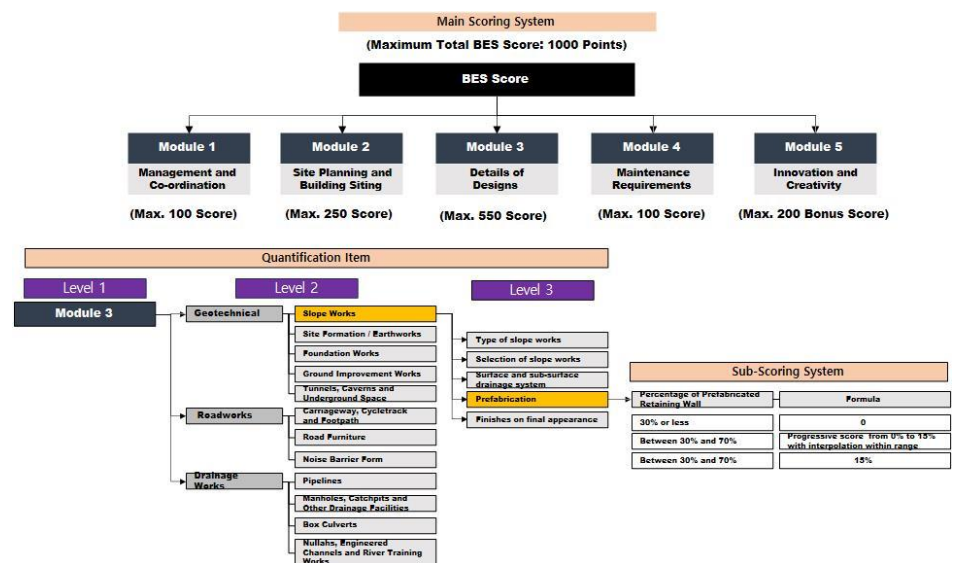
Main Scoring System

(Maximum Total BES Score: 1000 Points)

BES Score

Module 1
Management and Co-ordination
(Max. 100 Score)

Module 2
Site Planning and Building Siting
(Max. 250 Score)

Module 3
Details of Designs
(Max. 550 Score)

Module 4
Maintenance Requirements
(Max. 100 Score)

Module 5
Innovation and Creativity
(Max. 200 Bonus Score)

Quantification Item

Level 1

Level 2

Level 3

Module 3

Geotechnical

Slope Works

Site Formation / Earthworks

Foundation Works

Ground Improvement Works

Tunnels, Caverns and Underground Space

Roadworks

Carriageway, Cycletrack and Footpath

Road Furniture

Noise Barrier Form

Drainage Works

Pipelines

Manholes, Catchpits and Other Drainage Facilities

Box Culverts

Nullahs, Engineered Channels and River Training Works

Type of slope works

Selection of slope works

Surface and sub-surface drainage system

Prefabrication

Finishes on final appearance

Sub-Scoring System

| Percentage of Prefabricated Retaining Wall | Formula |
|---|---|
| 30% or less | 0 |
| Between 30% and 70% | Progressive score from 0% to 15% with interpolation within range |
| Between 30% and 70% | 15% |